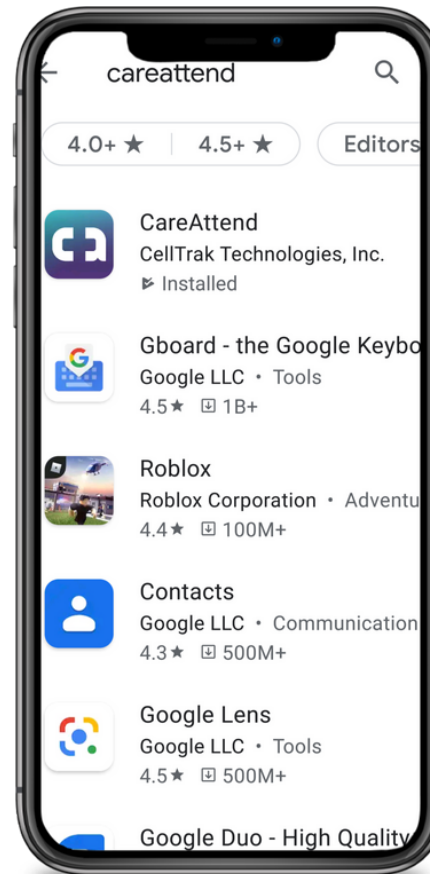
careattend

4.0+ ★ | 4.5+ ★ | Editors

CareAttend
CellTrak Technologies, Inc.
Installed

Gboard - the Google Keybo
Google LLC • Tools
4.5★ 1B+

Roblox
Roblox Corporation • Adventu
4.4★ 100M+

Contacts
Google LLC • Communication
4.3★ 500M+

Google Lens
Google LLC • Tools
4.5★ 500M+

Google Duo - High Quality